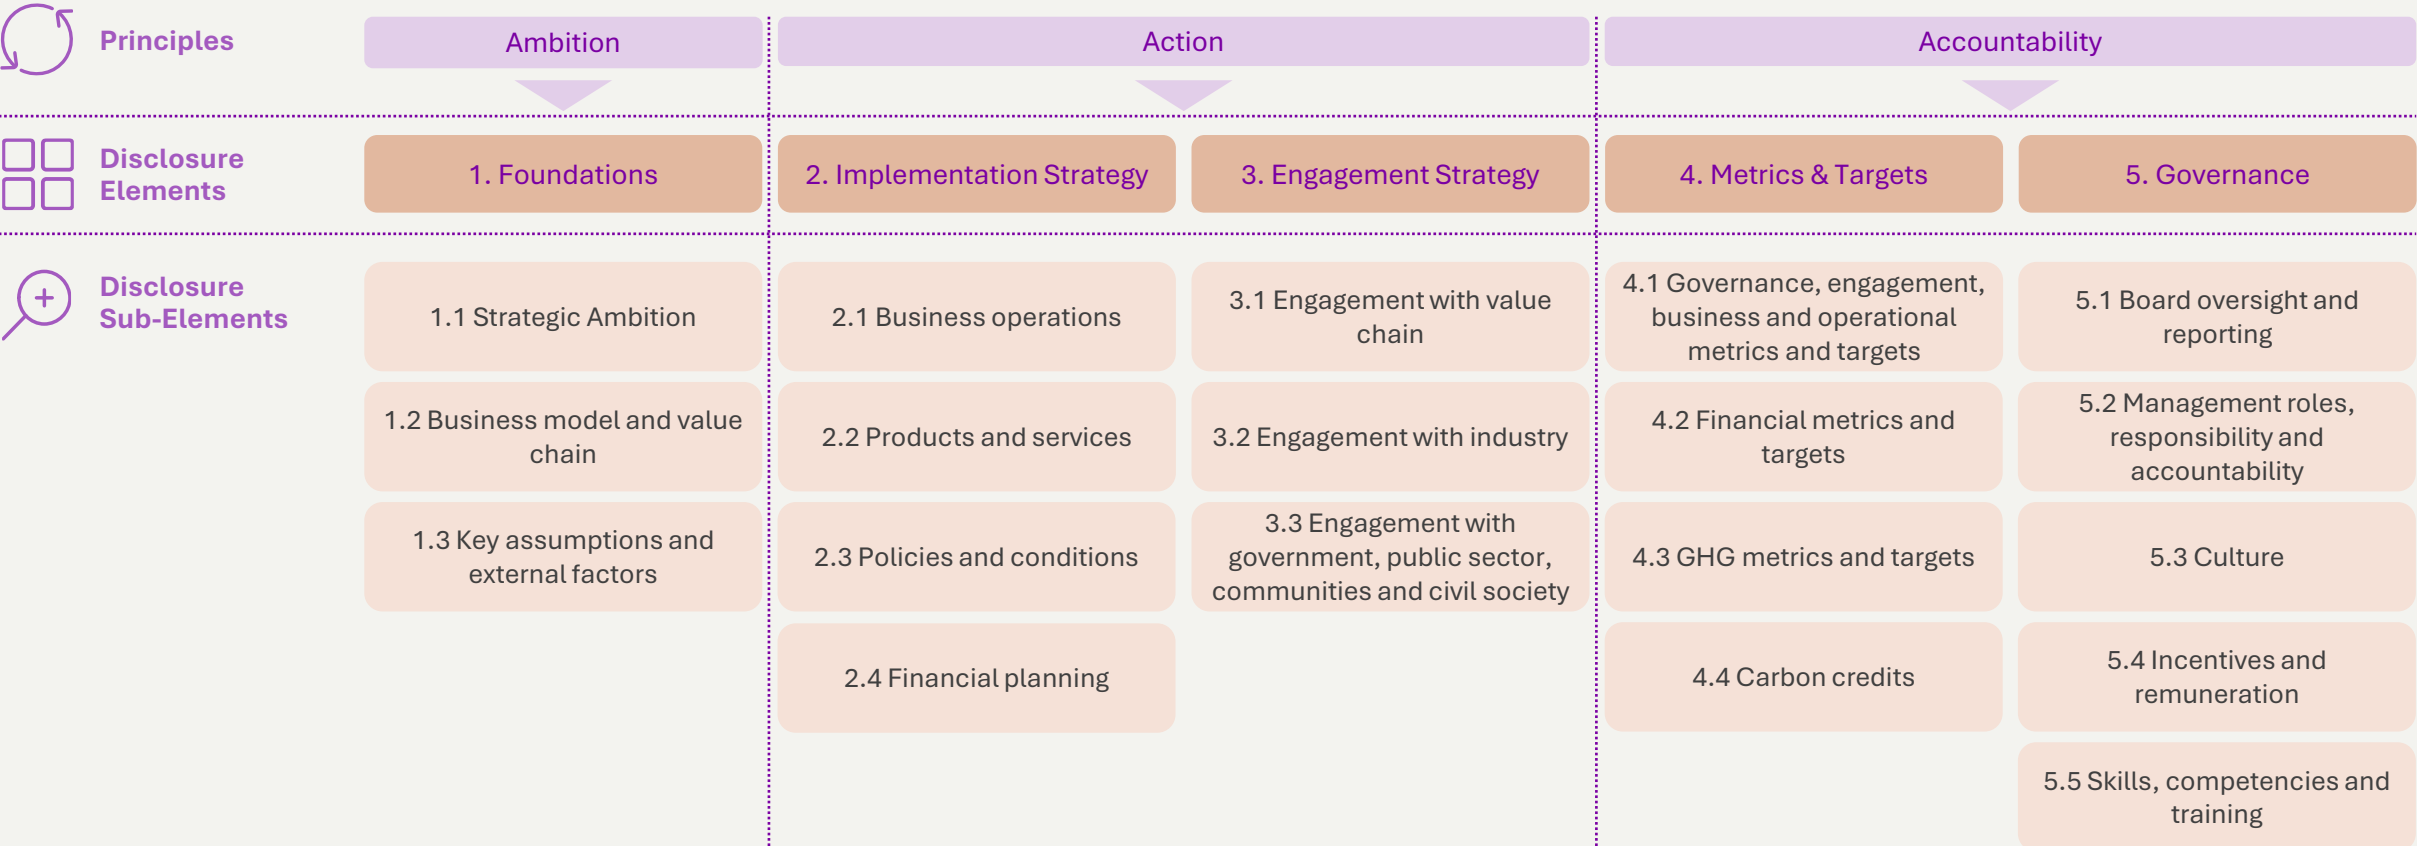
Principles

Ambition

Action

Accountability

Disclosure Elements

1. Foundations

2. Implementation Strategy

3. Engagement Strategy

4. Metrics & Targets

5. Governance

Disclosure Sub-Elements

1.1 Strategic Ambition

1.2 Business model and value chain

1.3 Key assumptions and external factors

2.1 Business operations

2.2 Products and services

2.3 Policies and conditions

2.4 Financial planning

3.1 Engagement with value chain

3.2 Engagement with industry

3.3 Engagement with government, public sector, communities and civil society

4.1 Governance, engagement, business and operational metrics and targets

4.2 Financial metrics and targets

4.3 GHG metrics and targets

4.4 Carbon credits

5.1 Board oversight and reporting

5.2 Management roles, responsibility and accountability

5.3 Culture

5.4 Incentives and remuneration

5.5 Skills, competencies and training